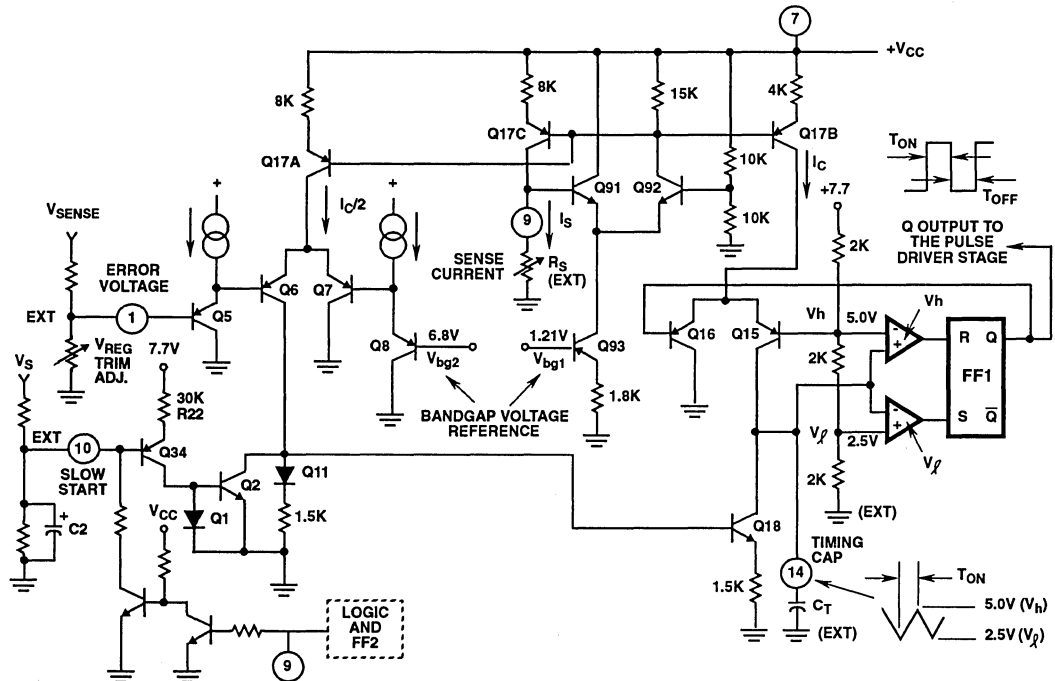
7
+$V_{CC}$
8K
8K
15K
4K
Q17C
Q17B
$T_{ON}$
Q17A
10K
$I_C$
$T_{OFF}$
+
$I_C/2$
+
Q91
Q92
+7.7
$V_{SENSE}$
9
$I_S$
10K
2K
Q OUTPUT TO THE PULSE DRIVER STAGE
SENSE CURRENT
$R_S$ (EXT)
ERROR VOLTAGE
EXT
1
Q5
Q6
Q7
Vh
5.0V
Vh
R
Q
$V_{REG}$ TRIM ADJ.
Q8
6.8V
$V_{bg2}$
1.21V
$V_{bg1}$
Q93
Q16
Q15
FF1
7.7V
1.8K
2K
$V_S$
30K R22
BANDGAP VOLTAGE REFERENCE
S
$\overline{Q}$
EXT
10
Q34
$V_\ell$
2.5V
SLOW START
Q2
Q11
$V_\ell$
+
C2
Q1
1.5K
2K
$V_{CC}$
(EXT)
Q18
TIMING CAP
$T_{ON}$
14
1.5K
5.0V ($V_h$)
$C_T$
LOGIC AND FF2
2.5V ($V_\ell$)
(EXT)
9